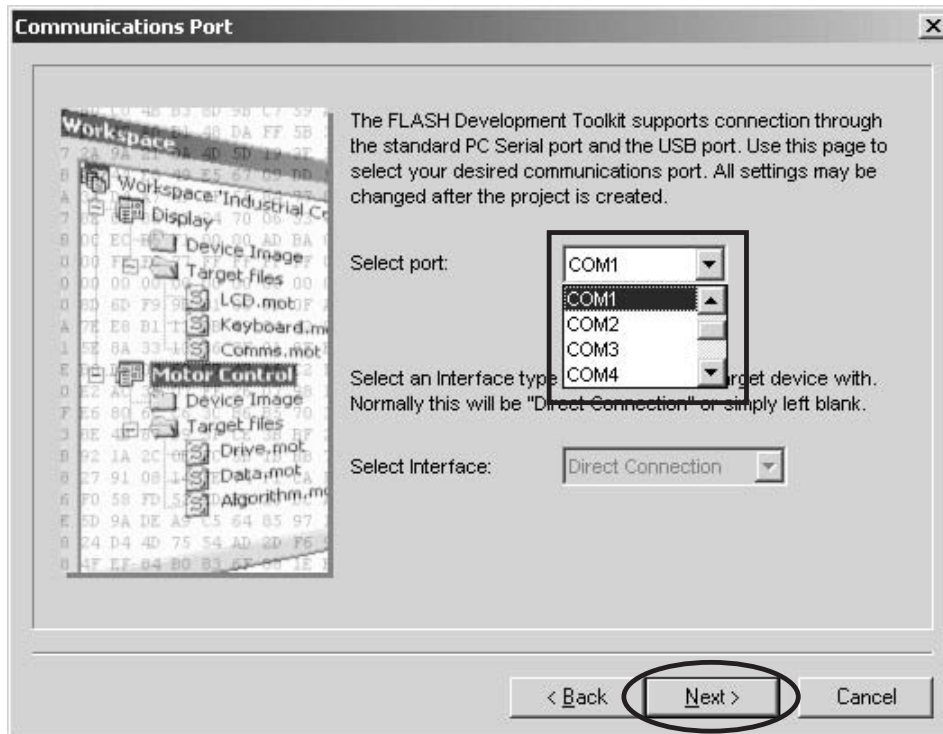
Communications Port

Workspace
Workspace 'Industrial Co
Display
Device Image
Target files
LCD.mot
Keyboard.m
Comms.mot
Motor Control
Device Image
Target files
Drive.mot
Data.mot
Algorithm.m

The FLASH Development Toolkit supports connection through the standard PC Serial port and the USB port. Use this page to select your desired communications port. All settings may be changed after the project is created.

Select port: COM1

COM1
COM2
COM3
COM4

Select an Interface type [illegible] target device with. Normally this will be "Direct Connection" or simply left blank.

Select Interface: Direct Connection

< Back Next > Cancel